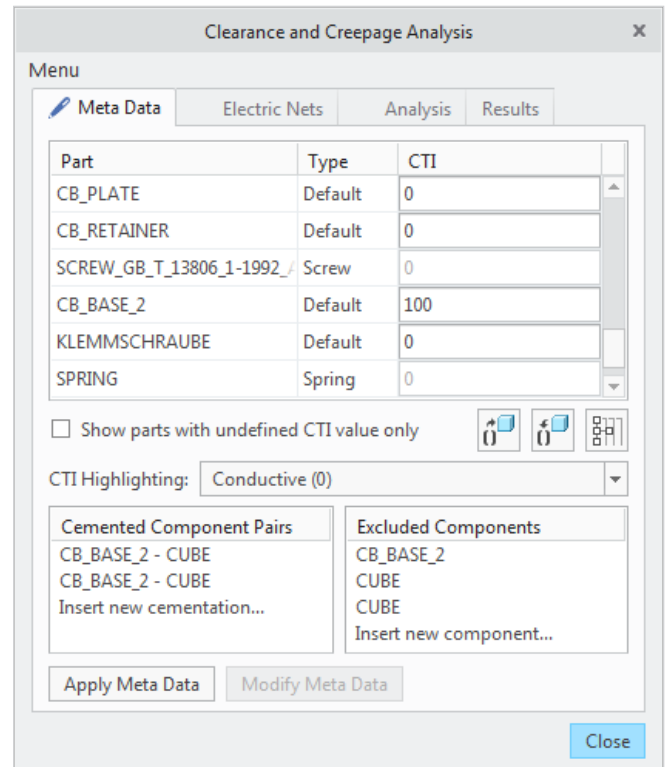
Clearance and Creepage Analysis

Menu

Meta Data | Electric Nets | Analysis | Results

| Part | Type | CTI |
|---|---|---|
| CB_PLATE | Default | 0 |
| CB_RETAINER | Default | 0 |
| SCREW_GB_T_13806_1-1992_ | Screw | 0 |
| CB_BASE_2 | Default | 100 |
| KLEMMSCHRAUBE | Default | 0 |
| SPRING | Spring | 0 |

Show parts with undefined CTI value only

CTI Highlighting: Conductive (0)

| Cemented Component Pairs |
|---|
| CB_BASE_2 - CUBE |
| CB_BASE_2 - CUBE |
| Insert new cementation... |

| Excluded Components |
|---|
| CB_BASE_2 |
| CUBE |
| CUBE |
| Insert new component... |

Apply Meta Data | Modify Meta Data

Close